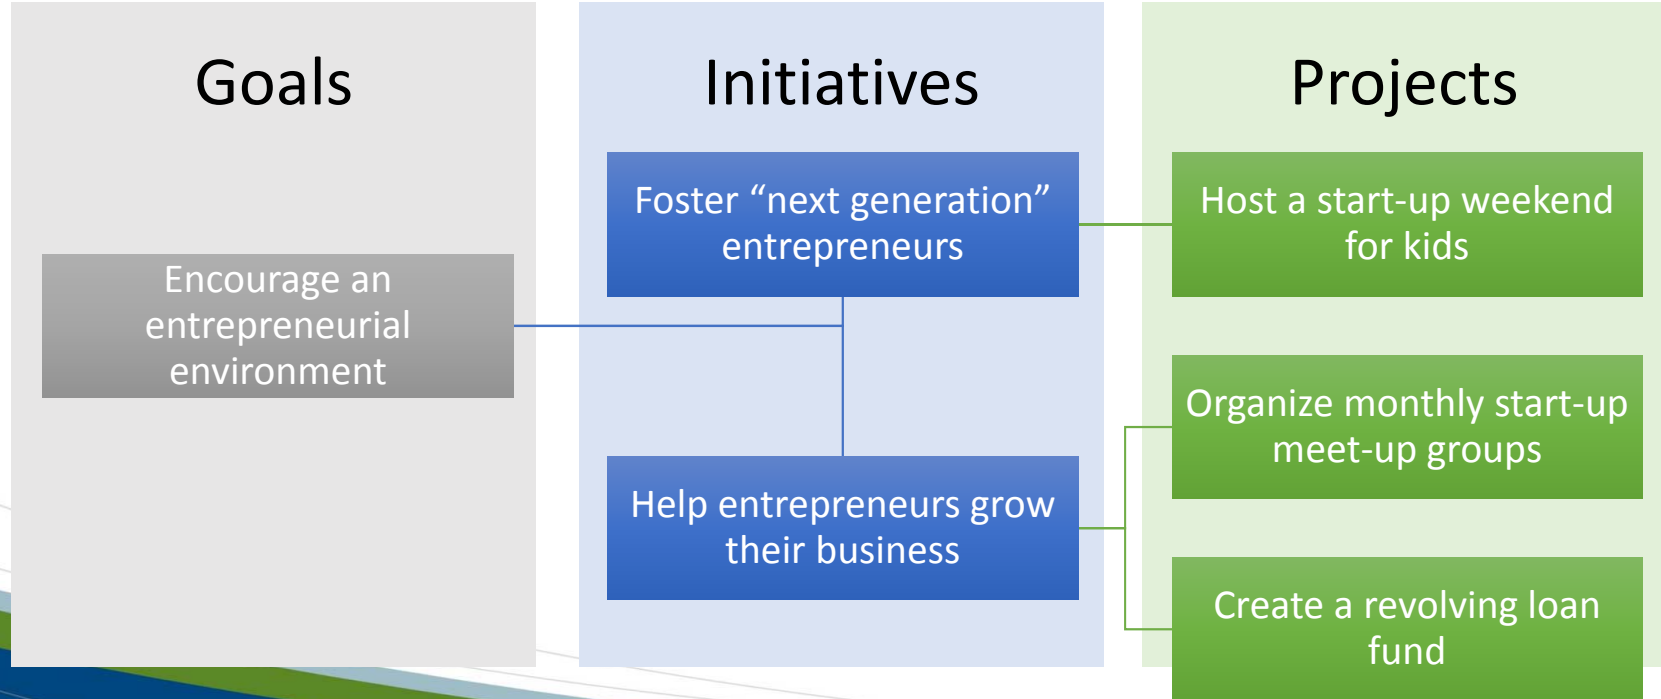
Goals

Encourage an entrepreneurial environment

Initiatives

Foster “next generation” entrepreneurs

Help entrepreneurs grow their business

Projects

Host a start-up weekend for kids

Organize monthly start-up meet-up groups

Create a revolving loan fund